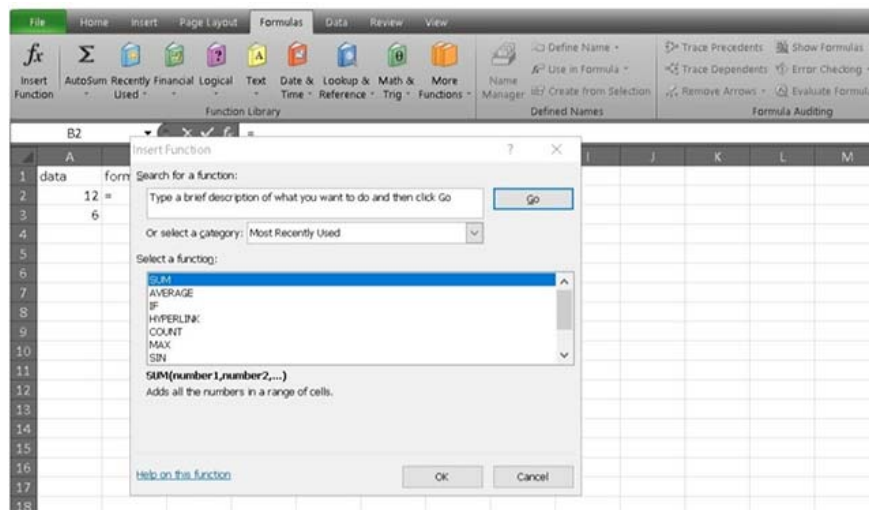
File Home Insert Page Layout Formulas Data Review View

Insert Function AutoSum Recently Used Financial Logical Text Date & Time Lookup & Reference Math & Trig More Functions
Function Library

Name Manager Define Name Use in Formula Create from Selection
Defined Names

Trace Precedents Show Formulas Trace Dependents Error Checking Remove Arrows Evaluate Formula
Formula Auditing

B2 =

| | A | B |
|---|---|---|
| 1 | data | form |
| 2 | 12 | = |
| 3 | 6 | |

I J K L M

Insert Function ? X

Search for a function:
Type a brief description of what you want to do and then click Go
Go

Or select a category: Most Recently Used

Select a function:
SUM
AVERAGE
IF
HYPERLINK
COUNT
MAX
SIN

SUM(number1,number2,...)
Adds all the numbers in a range of cells.

Help on this function
OK Cancel

4 5 6 7 8 9 10 11 12 13 14 15 16 17 18